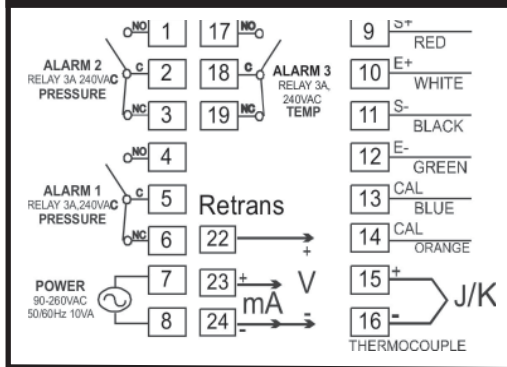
NO 1
ALARM 2
RELAY 3A 240VAC
PRESSURE
C 2
NC 3

17 NO
C 18
ALARM 3
RELAY 3A,
240VAC
TEMP
19 NC

NO 4
ALARM 1
RELAY 3A,240VAC
PRESSURE
C 5
NC 6

Retrans
22
+
POWER
90-260VAC
50/60Hz 10VA
7
8
23 +
24 -
V
mA
-

9 S+ RED
10 E+ WHITE
11 S- BLACK
12 E- GREEN
13 CAL BLUE
14 CAL ORANGE
15 +
16 -
J/K
THERMOCOUPLE